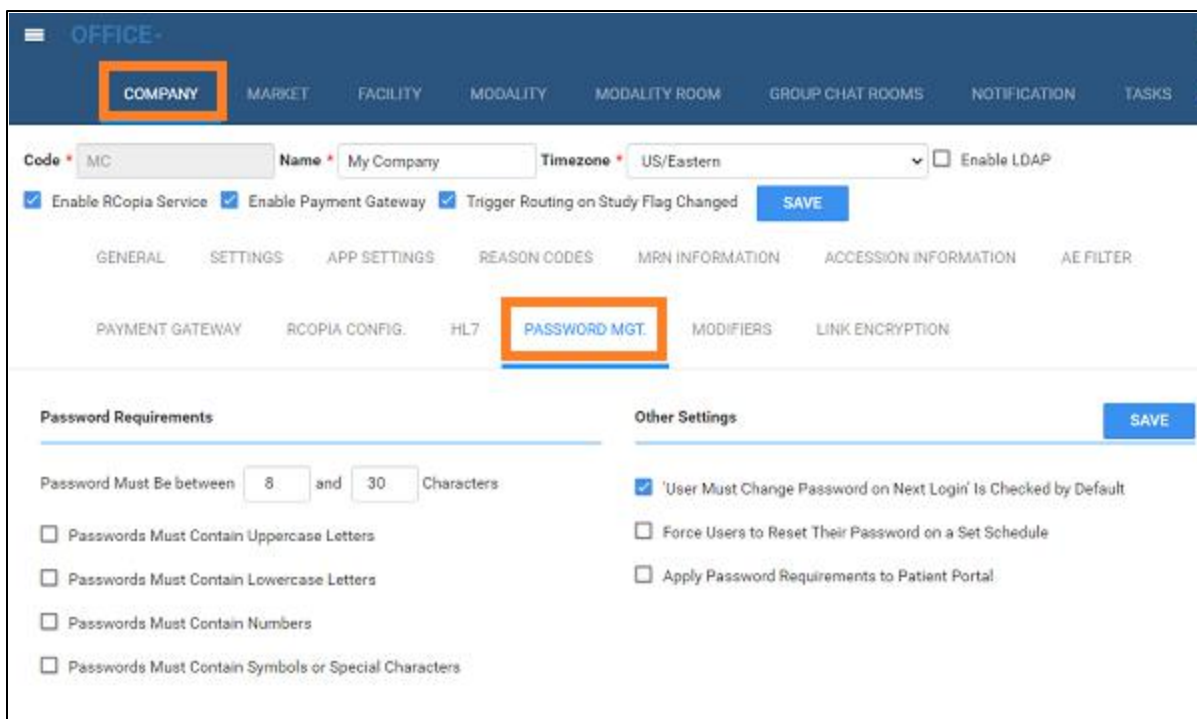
OFFICE -

COMPANY MARKET FACILITY MODALITY MODALITY ROOM GROUP CHAT ROOMS NOTIFICATION TASKS

Code * MC Name * My Company Timezone * US/Eastern Enable LDAP

Enable RCopia Service Enable Payment Gateway Trigger Routing on Study Flag Changed SAVE

GENERAL SETTINGS APP SETTINGS REASON CODES MRN INFORMATION ACCESSION INFORMATION AE FILTER

PAYMENT GATEWAY RCOPIA CONFIG. HL7 PASSWORD MGT. MODIFIERS LINK ENCRYPTION

Password Requirements

Password Must Be between 8 and 30 Characters

Passwords Must Contain Uppercase Letters

Passwords Must Contain Lowercase Letters

Passwords Must Contain Numbers

Passwords Must Contain Symbols or Special Characters

Other Settings

SAVE

'User Must Change Password on Next Login' Is Checked by Default

Force Users to Reset Their Password on a Set Schedule

Apply Password Requirements to Patient Portal